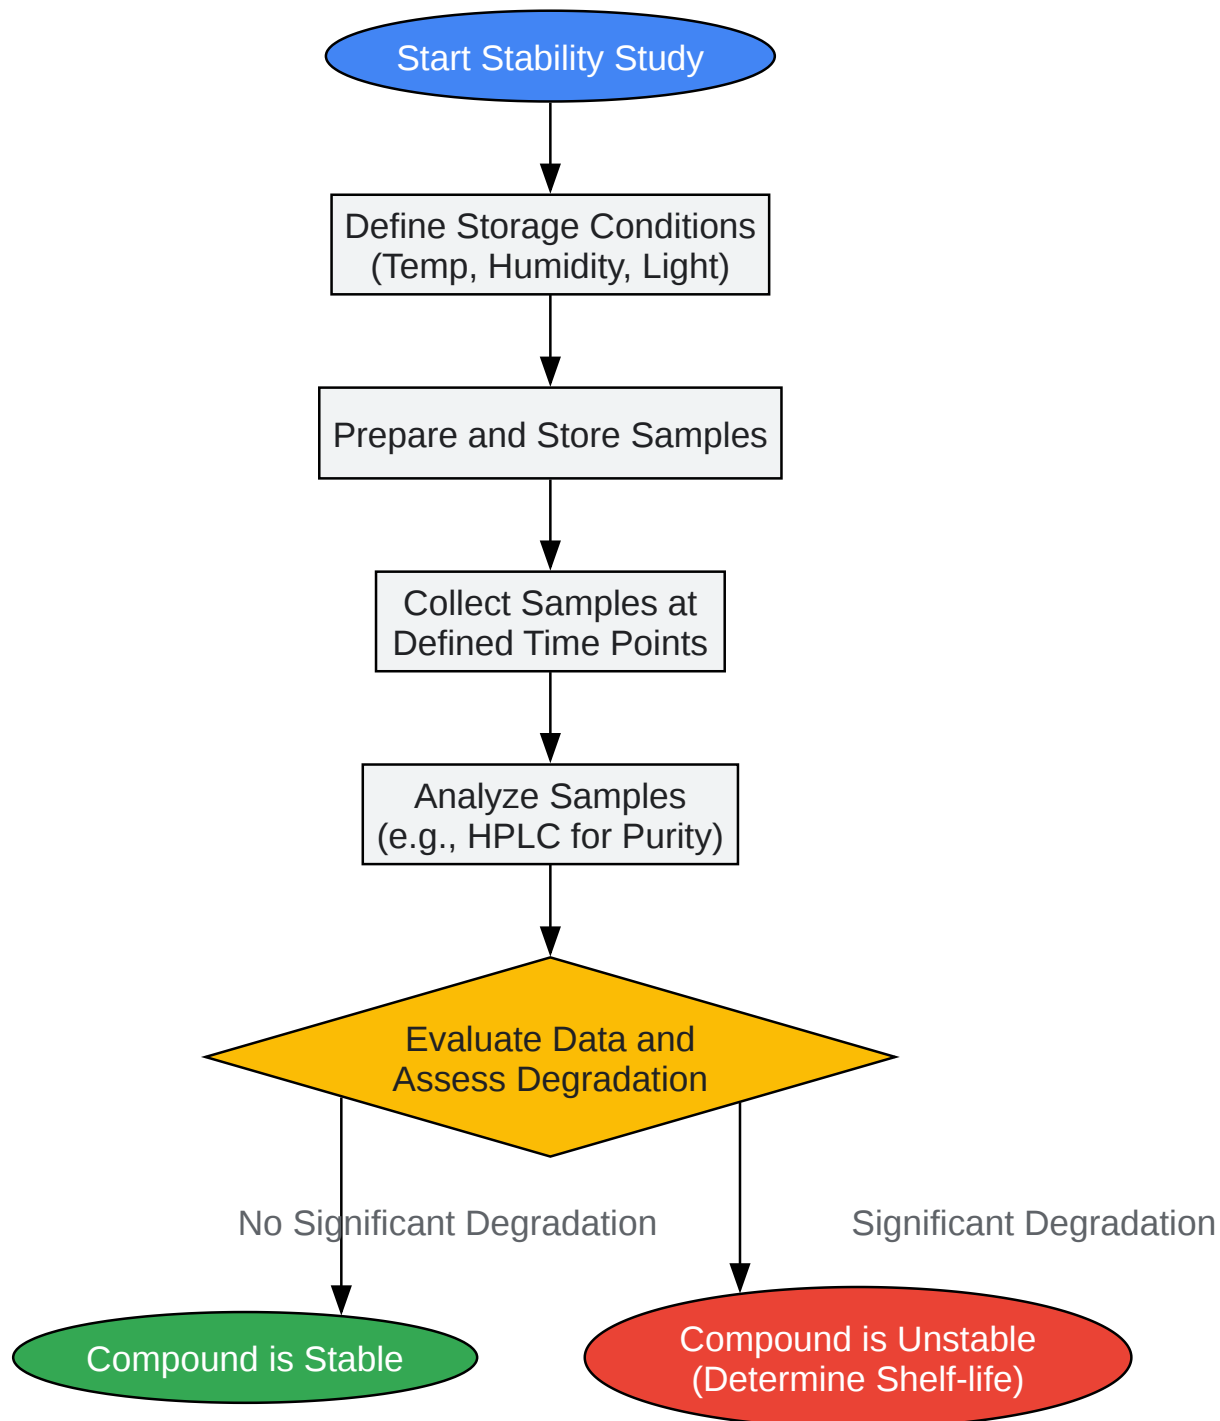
Start Stability Study

Define Storage Conditions (Temp, Humidity, Light)

Prepare and Store Samples

Collect Samples at Defined Time Points

Analyze Samples (e.g., HPLC for Purity)

Evaluate Data and Assess Degradation

No Significant Degradation

Significant Degradation

Compound is Stable

Compound is Unstable (Determine Shelf-life)